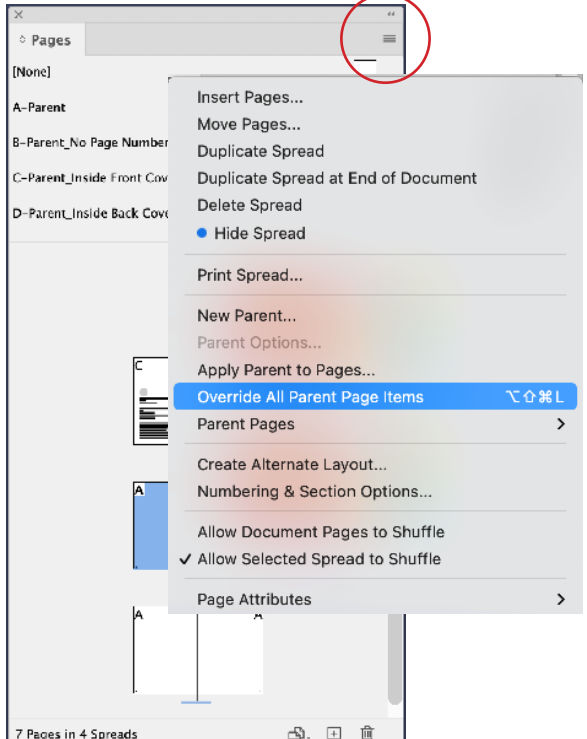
Pages

[None]

A-Parent

B-Parent_No Page Number

C-Parent_Inside Front Cov

D-Parent_Inside Back Cove

Insert Pages...
Move Pages...
Duplicate Spread
Duplicate Spread at End of Document
Delete Spread
Hide Spread

Print Spread...

New Parent...
Parent Options...
Apply Parent to Pages...
Override All Parent Page Items ⌥⇧⌘L
Parent Pages

Create Alternate Layout...
Numbering & Section Options...

Allow Document Pages to Shuffle
✓ Allow Selected Spread to Shuffle

Page Attributes

C

A

A A

7 Pages in 4 Spreads